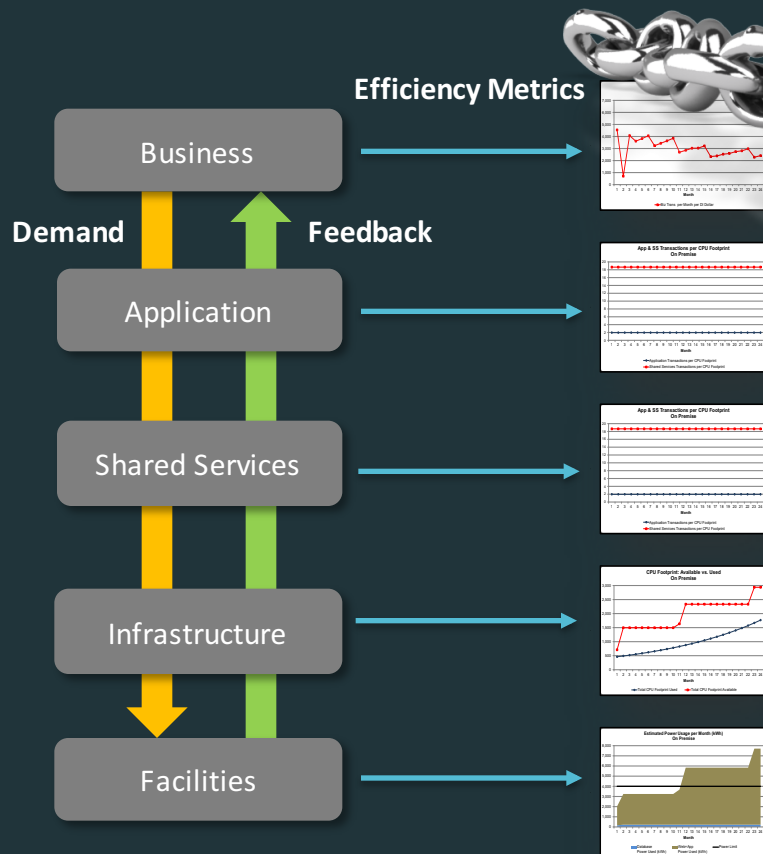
Efficiency Metrics

Business

Demand

Feedback

Application

Shared Services

Infrastructure

Facilities

App & SS Transactions per CPU Footprint
On Premise

App & SS Transactions per CPU Footprint
On Premise

CPU Footprint: Available vs. Used
On Premise

Estimated Power Usage per Month (kWh)
On Premise